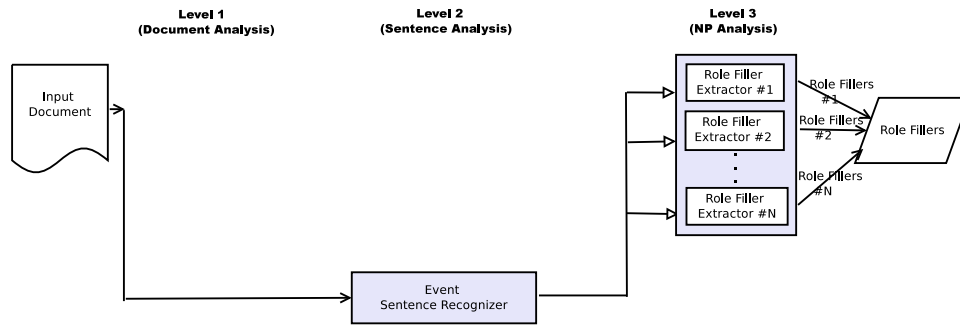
Level 1
(Document Analysis)

Level 2
(Sentence Analysis)

Level 3
(NP Analysis)

Input Document

Role Filler Extractor #1

Role Filler Extractor #2

Role Filler Extractor #N

Role Fillers #1

Role Fillers #2

Role Fillers #N

Role Fillers

Event Sentence Recognizer